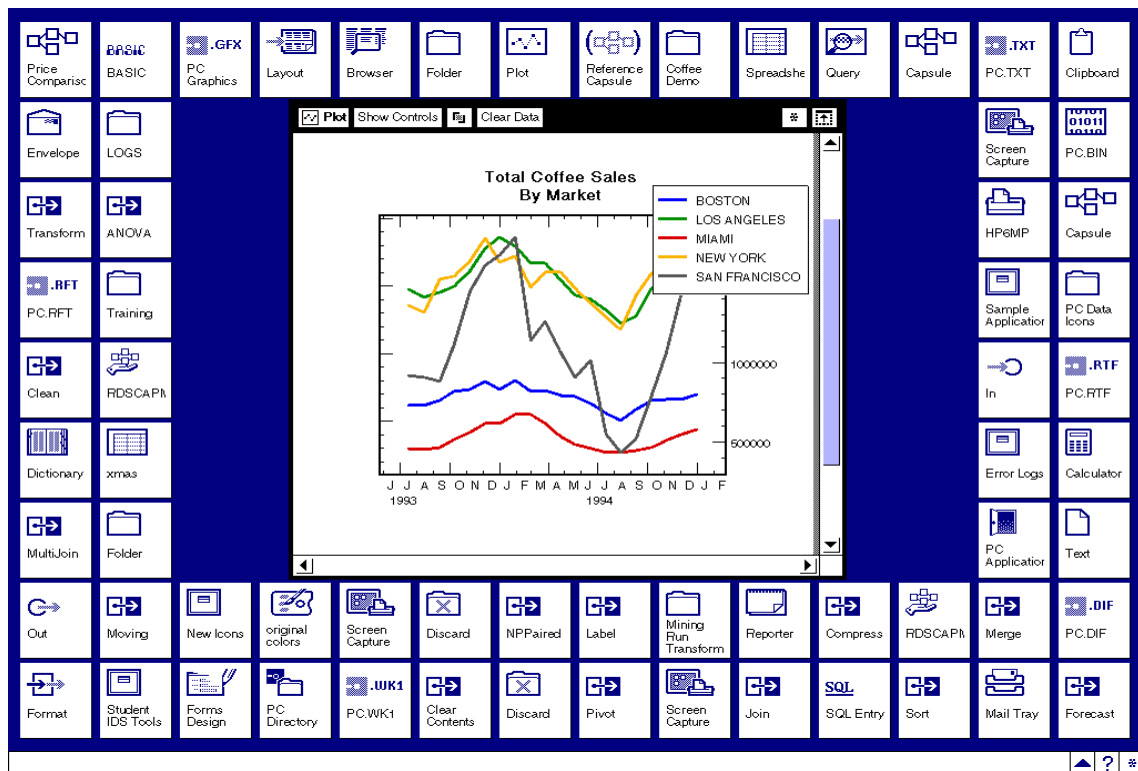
Price Comparisc

BASIC BASIC

.GFX PC Graphics

Layout

Browser

Folder

Plot

Reference Capsule

Coffee Demo

Spreadshe

Query

Capsule

.TXT PC.TXT

Clipboard

Envelope

LOGS

Transform

ANOVA

.RFT PC.RFT

Training

Clean

RDSCAPM

Dictionary

xmas

MultiJoin

Folder

Plot Show Controls Clear Data

Total Coffee Sales
By Market

BOSTON
LOS ANGELES
MIAMI
NEW YORK
SAN FRANCISCO

1000000
500000

J J A S O N D J F M A M J J A S O N D J F
1993 1994

Screen Capture

PC.BIN

HP6MP

Capsule

Sample Application

PC Data Icons

In

.RTF PC.RTF

Error Logs

Calculator

PC Application

Text

Out

Moving

New Icons

original colors

Screen Capture

Discard

NPPaired

Label

Mining Run Transform

Reporter

Compress

RDSCAPM

Merge

.DIF PC.DIF

Format

Student IDS Tools

Forms Design

PC Directory

.WK1 PC.WK1

Clear Contents

Discard

Pivot

Screen Capture

Join

SQL SQL Entry

Sort

Mail Tray

Forecast

?